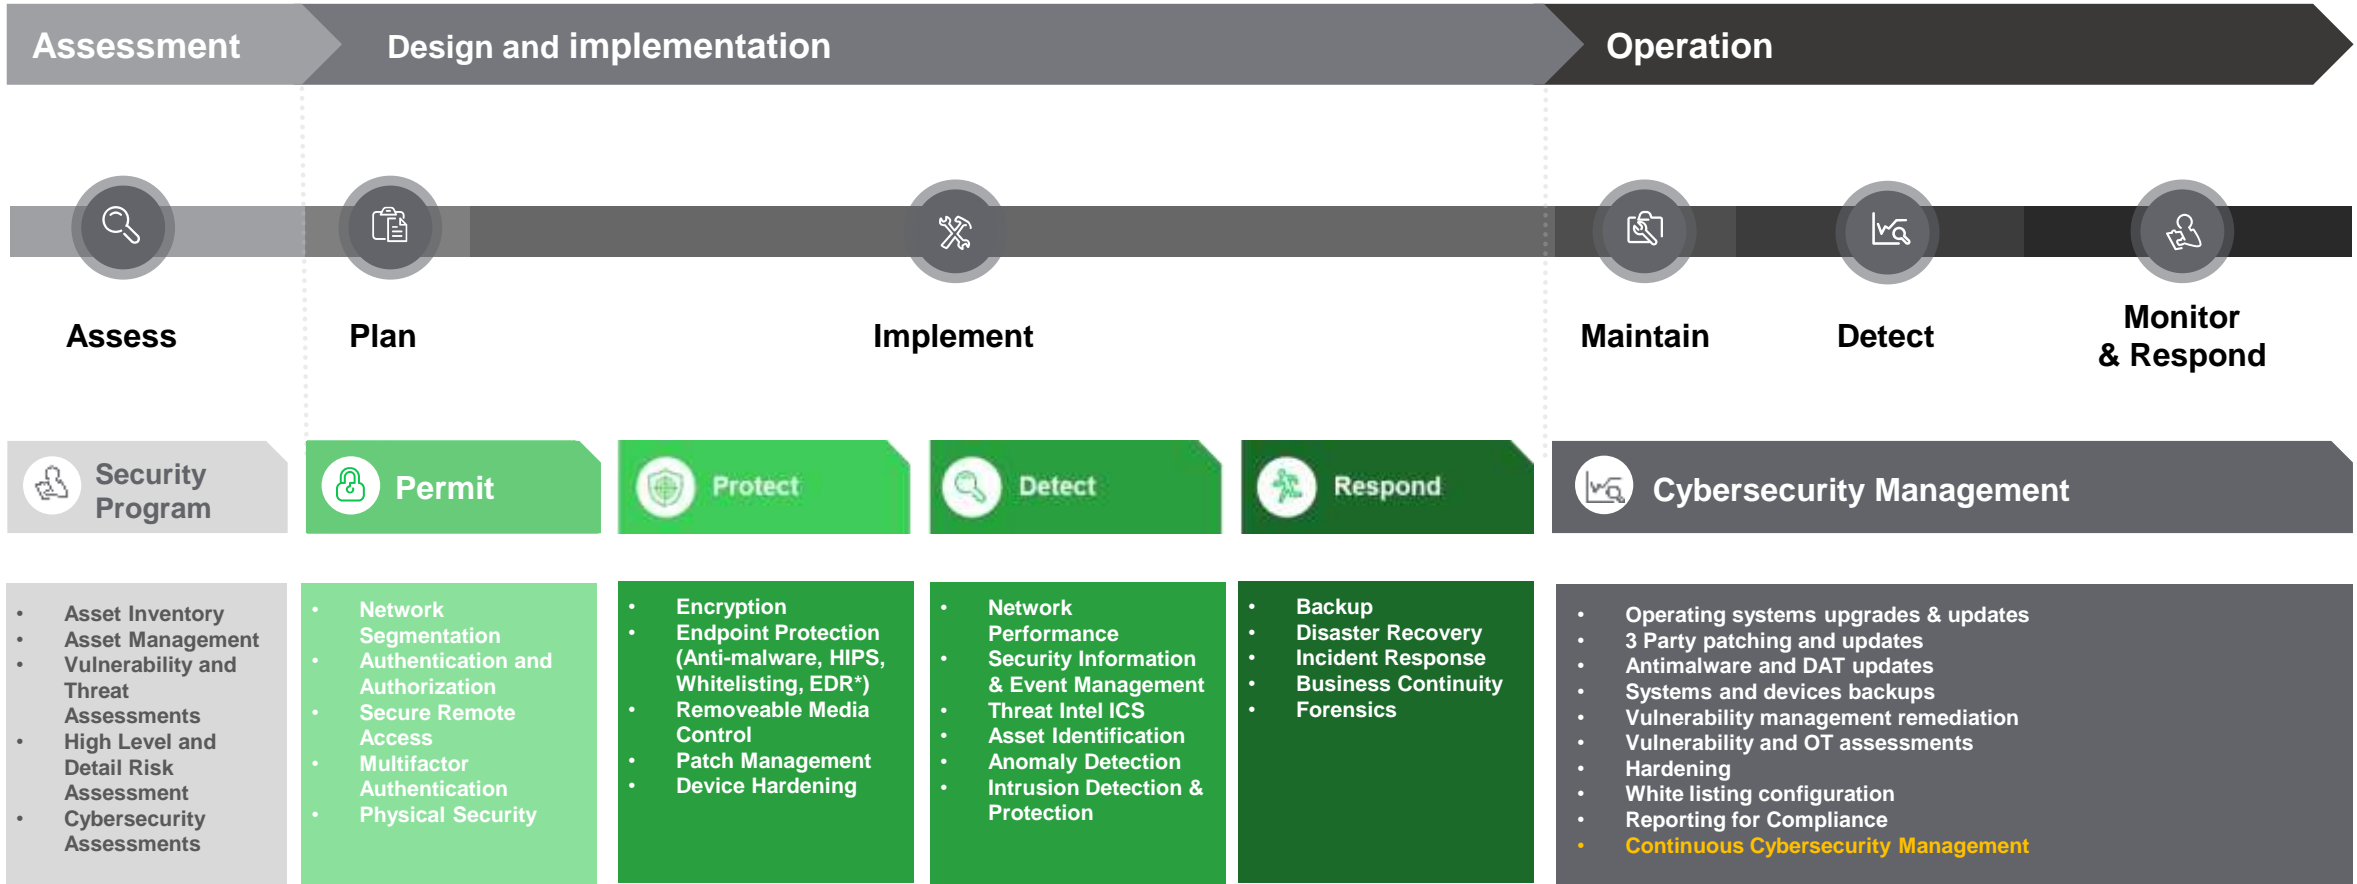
Assessment

Design and implementation

Operation

Assess

Plan

Implement

Maintain

Detect

Monitor & Respond

Security Program

Permit

Protect

Detect

Respond

Cybersecurity Management

- Asset Inventory
- Asset Management
- Vulnerability and Threat Assessments
- High Level and Detail Risk Assessment
- Cybersecurity Assessments

- Network Segmentation
- Authentication and Authorization
- Secure Remote Access
- Multifactor Authentication
- Physical Security

- Encryption
- Endpoint Protection (Anti-malware, HIPS, Whitelisting, EDR*)
- Removeable Media Control
- Patch Management
- Device Hardening

- Network Performance
- Security Information & Event Management
- Threat Intel ICS
- Asset Identification
- Anomaly Detection
- Intrusion Detection & Protection

- Backup
- Disaster Recovery
- Incident Response
- Business Continuity
- Forensics

- Operating systems upgrades & updates
- 3 Party patching and updates
- Antimalware and DAT updates
- Systems and devices backups
- Vulnerability management remediation
- Vulnerability and OT assessments
- Hardening
- White listing configuration
- Reporting for Compliance
- Continuous Cybersecurity Management